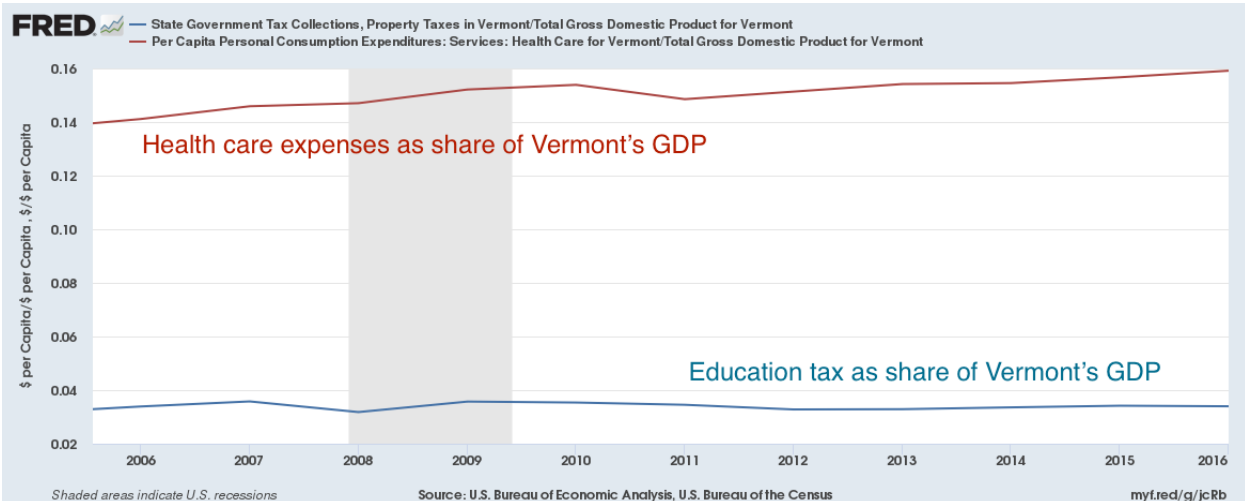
FRED — State Government Tax Collections, Property Taxes in Vermont/Total Gross Domestic Product for Vermont
— Per Capita Personal Consumption Expenditures: Services: Health Care for Vermont/Total Gross Domestic Product for Vermont

$ per Capita/$ per Capita , $/$ per Capita

0.16
0.14
0.12
0.10
0.08
0.06
0.04
0.02

Health care expenses as share of Vermont's GDP

Education tax as share of Vermont's GDP

2006 2007 2008 2009 2010 2011 2012 2013 2014 2015 2016

Shaded areas indicate U.S. recessions
Source: U.S. Bureau of Economic Analysis, U.S. Bureau of the Census
myf.red/g/jcRb